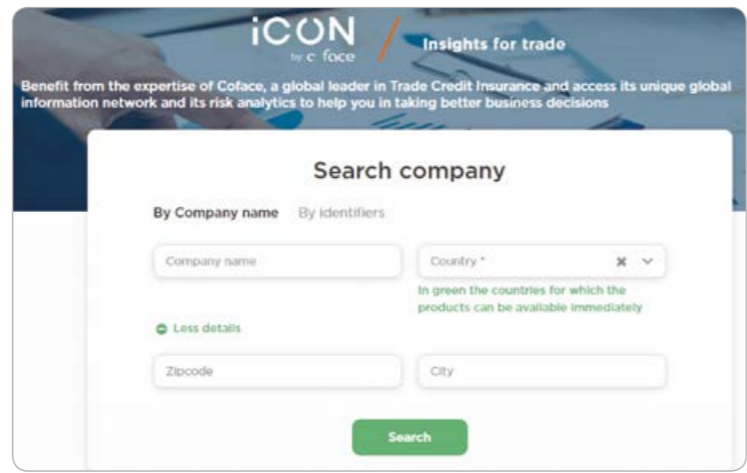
iCON
by coface
Insights for trade

Benefit from the expertise of Coface, a global leader in Trade Credit Insurance and access its unique global information network and its risk analytics to help you in taking better business decisions

Search company

By Company name By identifiers

Company name

Country *

In green the countries for which the products can be available immediately

Less details

Zipcode

City

Search